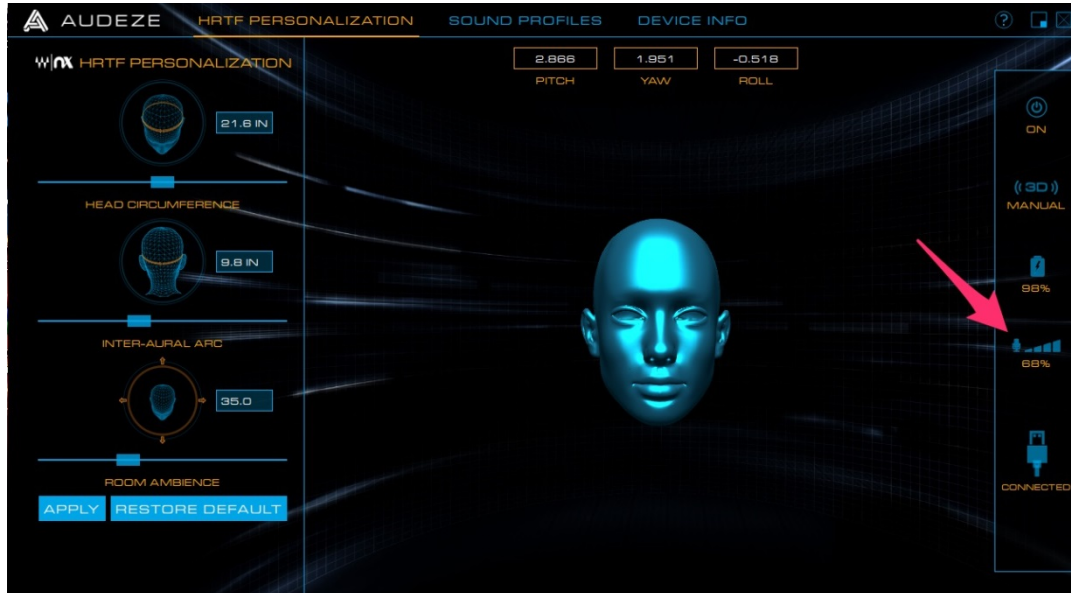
AUDEZE HRTF PERSONALIZATION SOUND PROFILES DEVICE INFO ?

W|NX HRTF PERSONALIZATION

21.6 IN

HEAD CIRCUMFERENCE

9.8 IN

INTER-AURAL ARC

35.0

ROOM AMBIENCE

APPLY RESTORE DEFAULT

2.866 PITCH

1.951 YAW

-0.518 ROLL

ON

((3D)) MANUAL

98%

68%

CONNECTED